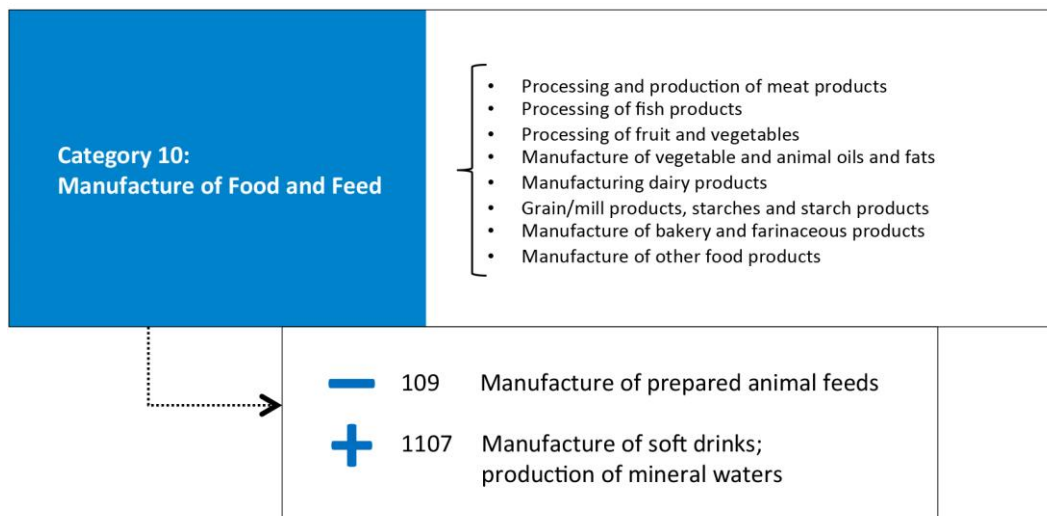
Category 10:
Manufacture of Food and Feed

- Processing and production of meat products
- Processing of fish products
- Processing of fruit and vegetables
- Manufacture of vegetable and animal oils and fats
- Manufacturing dairy products
- Grain/mill products, starches and starch products
- Manufacture of bakery and farinaceous products
- Manufacture of other food products

− 109 Manufacture of prepared animal feeds

+ 1107 Manufacture of soft drinks; production of mineral waters